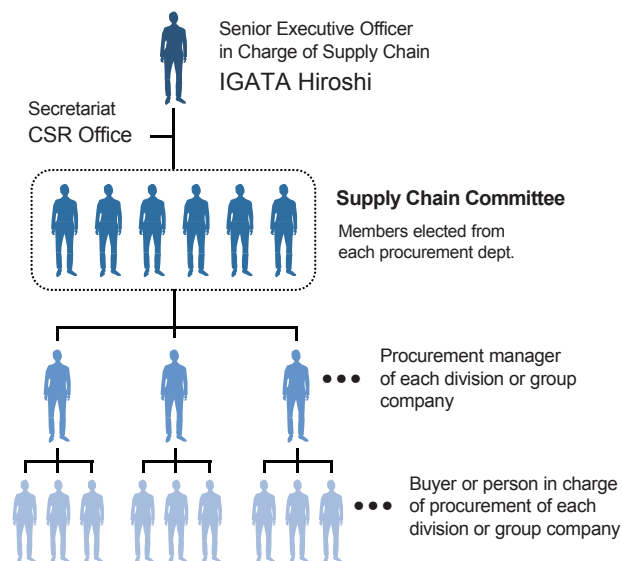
Senior Executive Officer in Charge of Supply Chain
IGATA Hiroshi

Secretariat
CSR Office

Supply Chain Committee
Members elected from each procurement dept.

Procurement manager of each division or group company

Buyer or person in charge of procurement of each division or group company